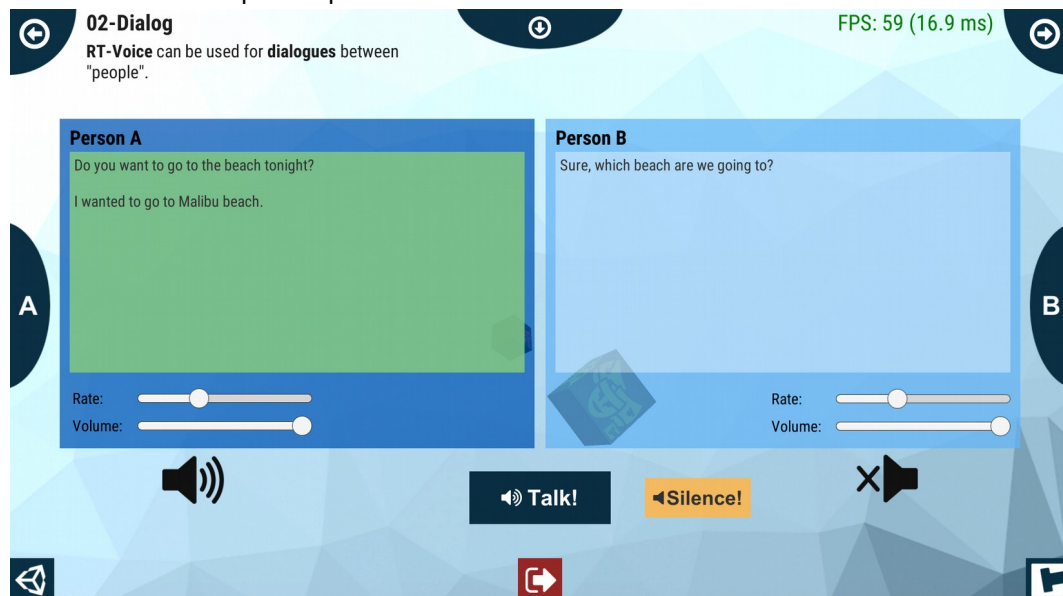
02-Dialog

**RT-Voice** can be used for **dialogues** between "people".

FPS: 59 (16.9 ms)

Person A

Do you want to go to the beach tonight?

I wanted to go to Malibu beach.

Rate:

Volume:

Person B

Sure, which beach are we going to?

Rate:

Volume:

A

B

Talk!

Silence!